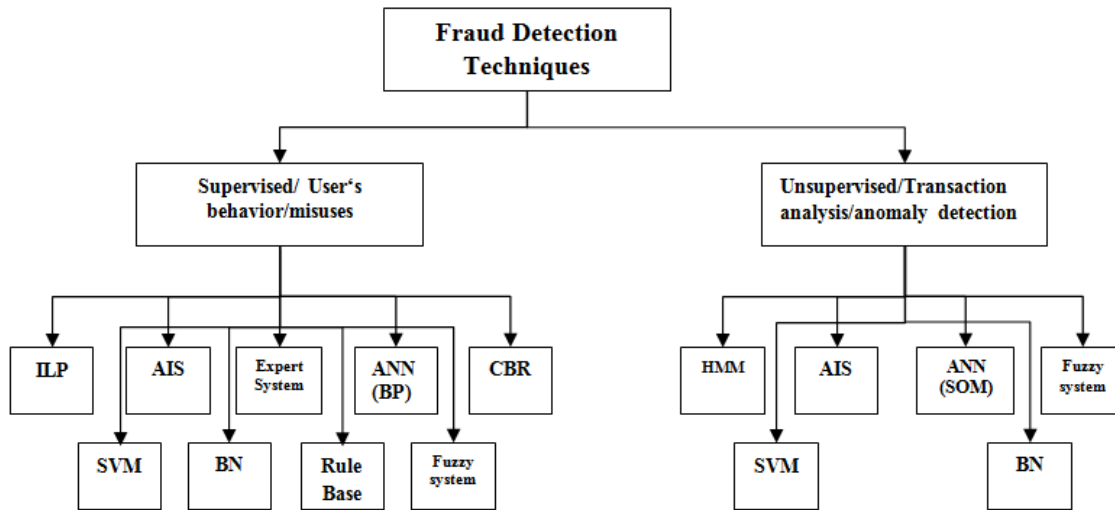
Fraud Detection Techniques

Supervised/ User‘s behavior/misuses

Unsupervised/Transaction analysis/anomaly detection

ILP

AIS

Expert System

ANN (BP)

CBR

SVM

BN

Rule Base

Fuzzy system

HMM

AIS

ANN (SOM)

Fuzzy system

SVM

BN